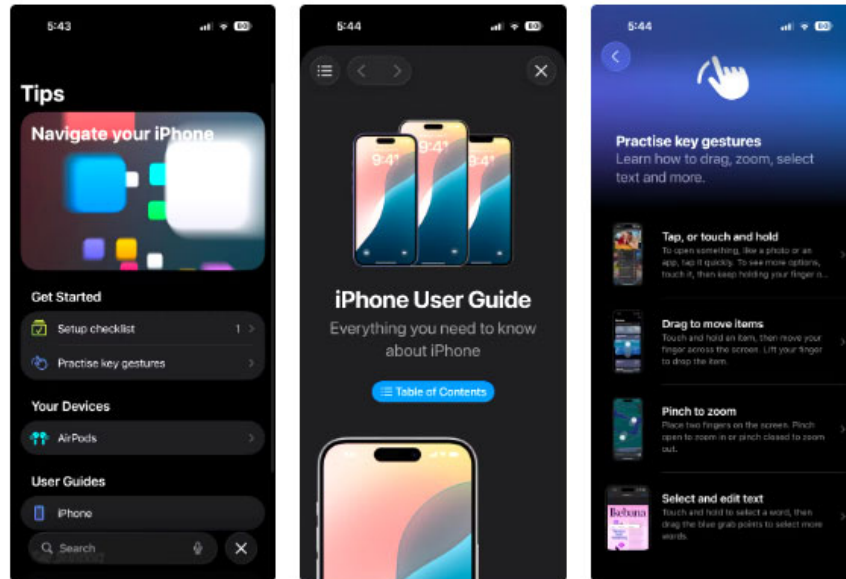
5:43

Tips

Navigate your iPhone

Get Started

Setup checklist 1

Practise key gestures

Your Devices

AirPods

User Guides

iPhone

Search

5:44

9:41

9:41

9:41

iPhone User Guide

Everything you need to know about iPhone

Table of Contents

5:44

Practise key gestures

Learn how to drag, zoom, select text and more.

Tap, or touch and hold

To open something, like a photo or an app, tap it quickly. To see more options, touch it, then keep holding your finger i...

Drag to move items

Touch and hold an item, then move your finger across the screen. Lift your finger to drop the item.

Pinch to zoom

Place two fingers on the screen. Pinch open to zoom in or pinch closed to zoom out.

Select and edit text

Touch and hold to select a word, then drag the blue grab points to select more words.

Bahana